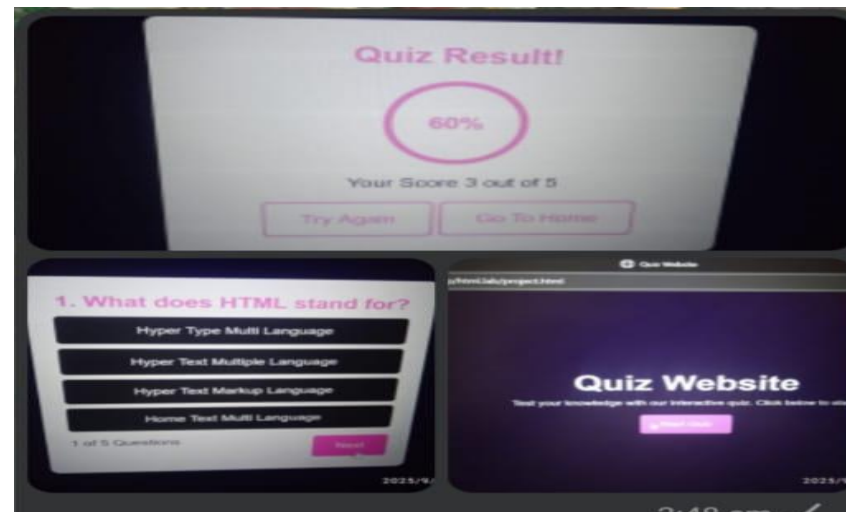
Quiz Result!

60%

Your Score 3 out of 5

Try Again

Go To Home

1. What does HTML stand for?

Hyper Type Multi Language

Hyper Text Multiple Language

Hyper Text Markup Language

Home Text Multi Language

1 of 5 Questions

Next

2025/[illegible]

Quiz Website

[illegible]/html.lab/project.html

Quiz Website

Test your knowledge with our interactive quiz. Click below to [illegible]

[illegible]

2025/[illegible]

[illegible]